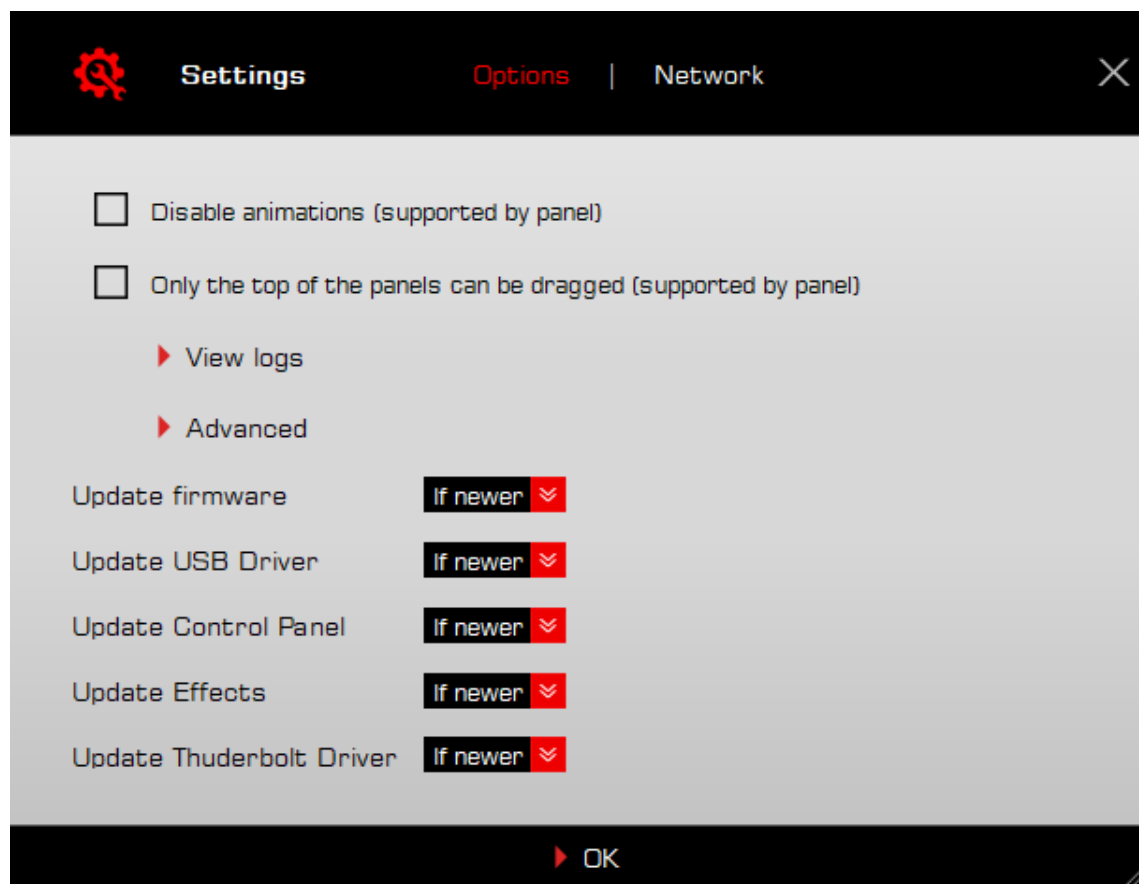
Settings Options | Network

Disable animations (supported by panel)

Only the top of the panels can be dragged (supported by panel)

View logs

Advanced

Update firmware If newer

Update USB Driver If newer

Update Control Panel If newer

Update Effects If newer

Update Thuderbolt Driver If newer

OK